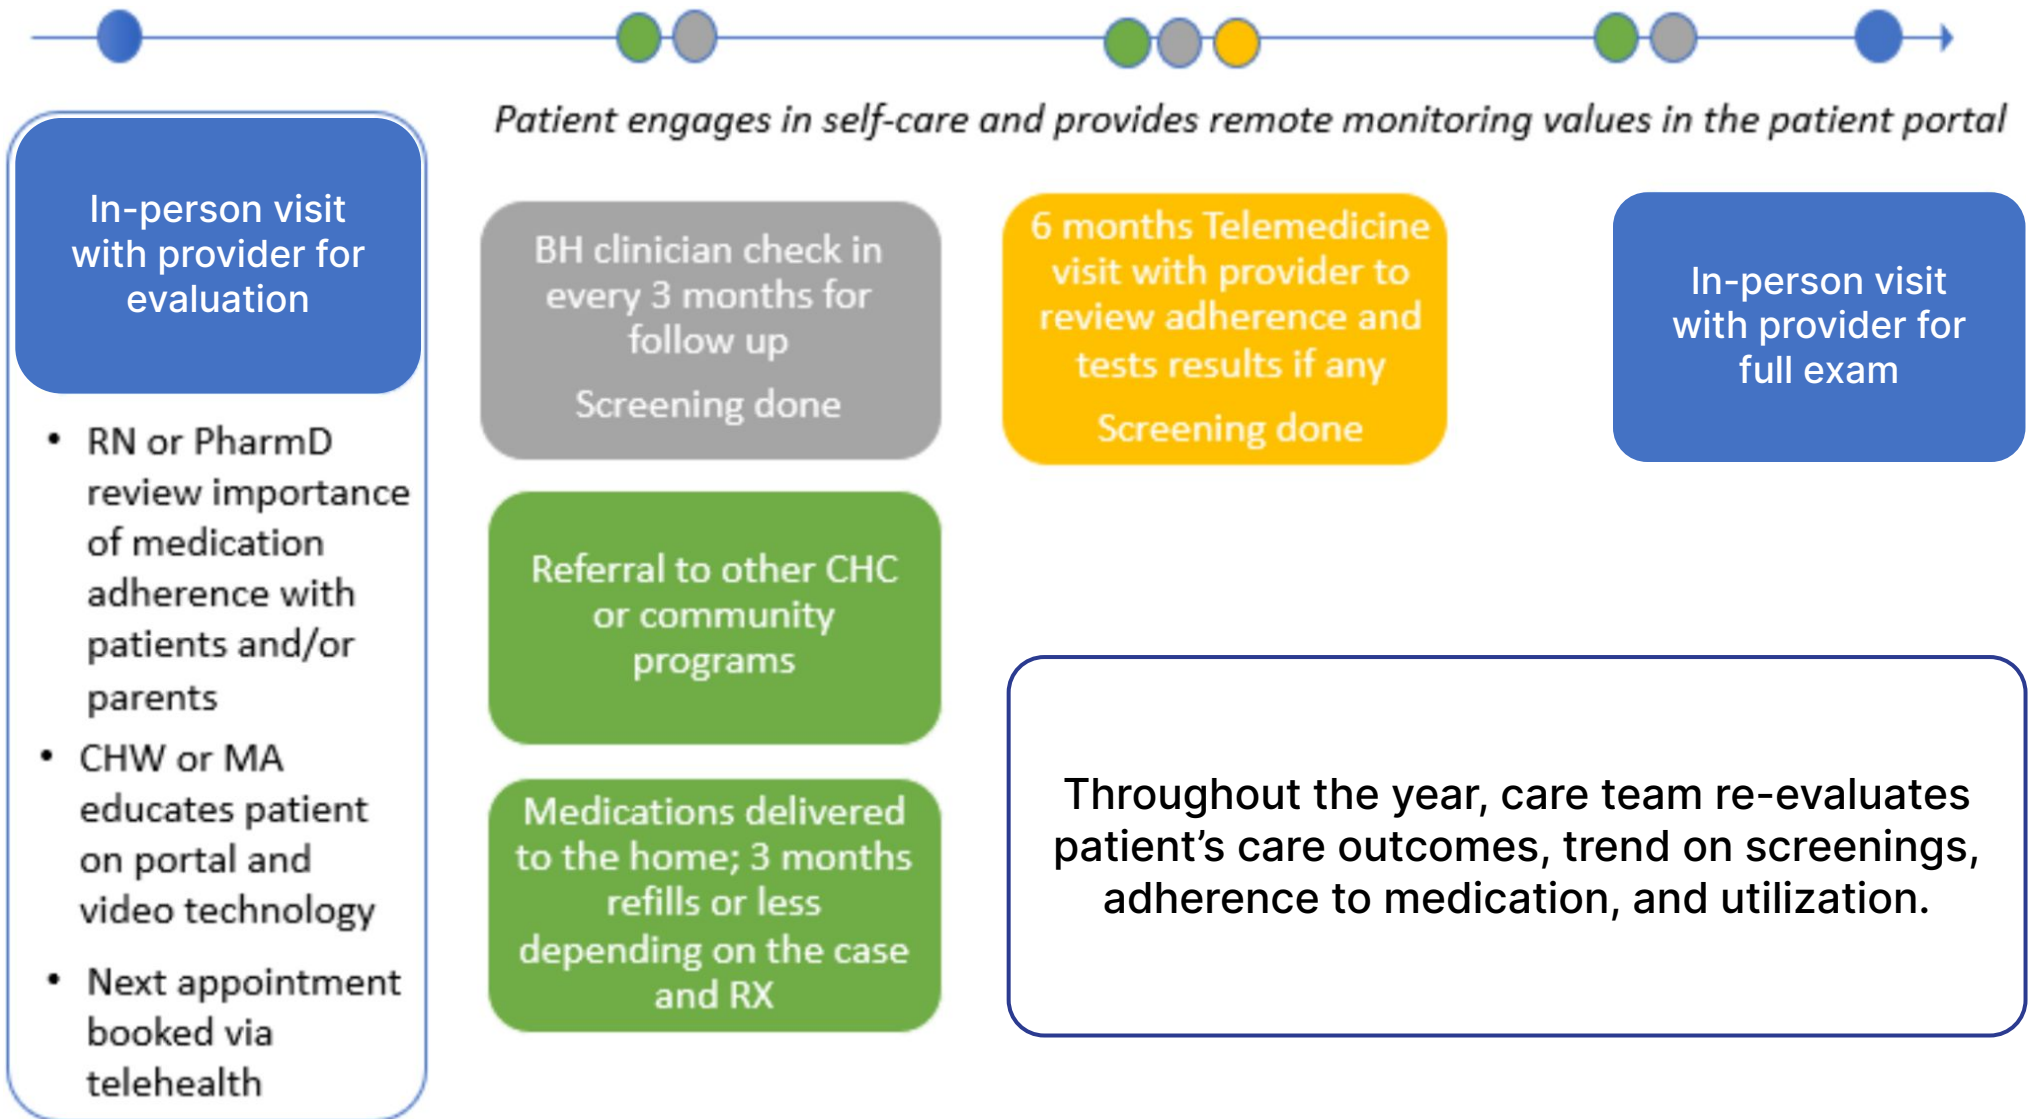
Patient engages in self-care and provides remote monitoring values in the patient portal

In-person visit with provider for evaluation

- RN or PharmD review importance of medication adherence with patients and/or parents
- CHW or MA educates patient on portal and video technology
- Next appointment booked via telehealth

BH clinician check in every 3 months for follow up

Screening done

Referral to other CHC or community programs

Medications delivered to the home; 3 months refills or less depending on the case and RX

6 months Telemedicine visit with provider to review adherence and tests results if any

Screening done

In-person visit with provider for full exam

Throughout the year, care team re-evaluates patient's care outcomes, trend on screenings, adherence to medication, and utilization.